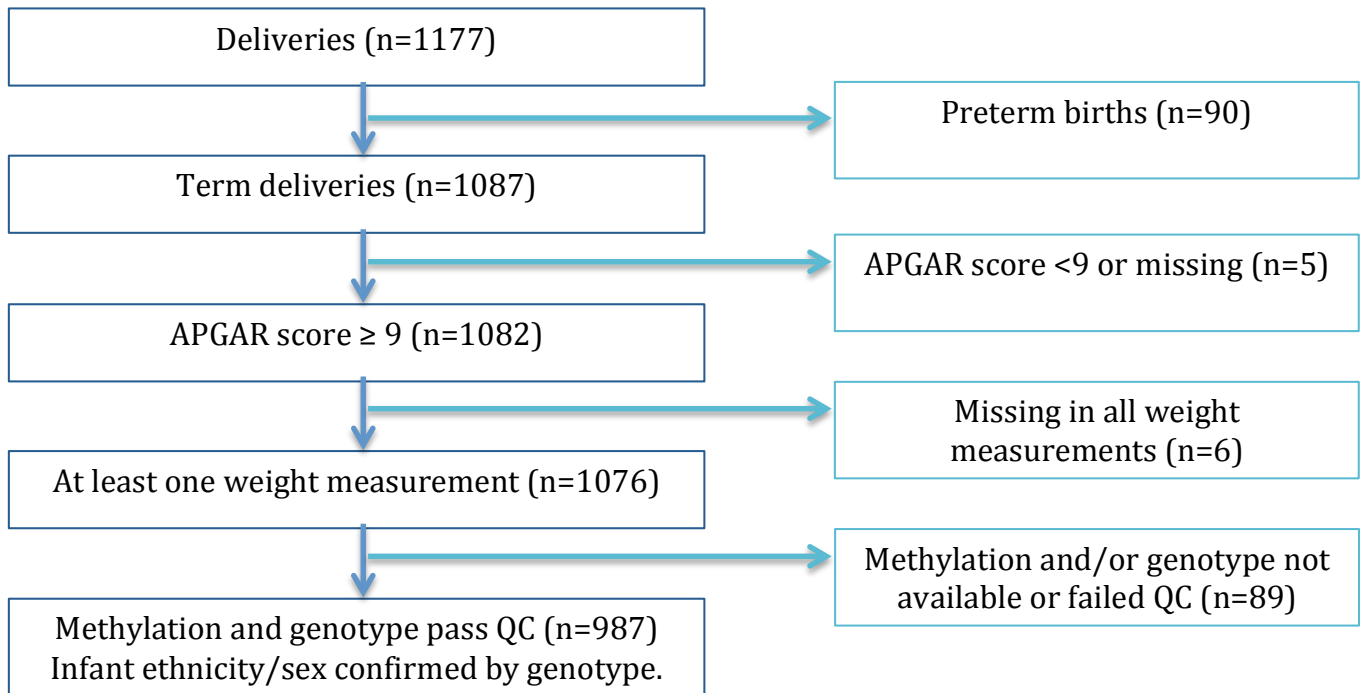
Deliveries (n=1177)

Preterm births (n=90)

Term deliveries (n=1087)

APGAR score <9 or missing (n=5)

APGAR score ≥ 9 (n=1082)

Missing in all weight measurements (n=6)

At least one weight measurement (n=1076)

Methylation and/or genotype not available or failed QC (n=89)

Methylation and genotype pass QC (n=987)
Infant ethnicity/sex confirmed by genotype.